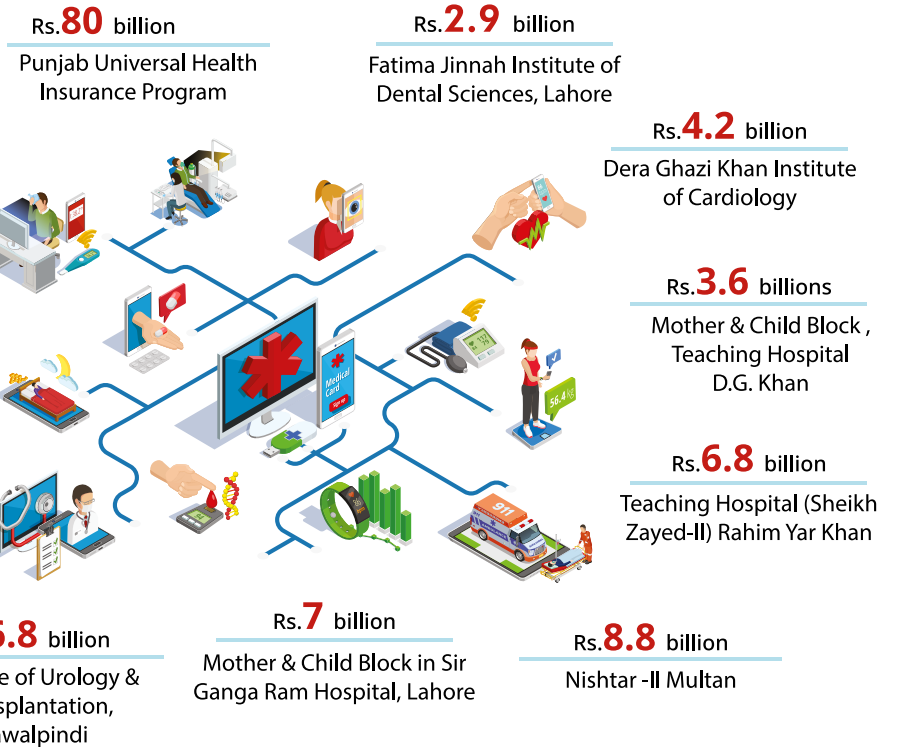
Rs.80 billion
Punjab Universal Health Insurance Program

Rs.2.9 billion
Fatima Jinnah Institute of Dental Sciences, Lahore

Rs.4.2 billion
Dera Ghazi Khan Institute of Cardiology

Rs.3.6 billions
Mother & Child Block , Teaching Hospital D.G. Khan

Rs.6.8 billion
Teaching Hospital (Sheikh Zayed-II) Rahim Yar Khan

Rs.8.8 billion
Nishtar -II Multan

Rs.7 billion
Mother & Child Block in Sir Ganga Ram Hospital, Lahore

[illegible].8 billion
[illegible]e of Urology & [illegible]splantation, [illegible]walpindi

Medical Card
SIGN UP
911
56.4 kg